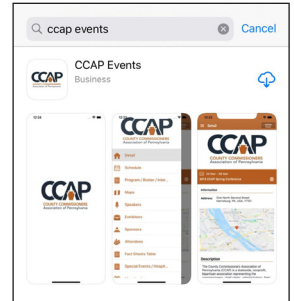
ccap events
Cancel

CCAP Events
Business

12:34
CCAP
COUNTY COMMISSIONERS
Association of Pennsylvania

CCAP
About
Schedule
Program | Roster | Infor...
Maps
Speakers
Exhibitors
Sponsors
Attendees
Fact Sheets Table
Special Events | Hospit...

12:34
About
CCAP
COUNTY COMMISSIONERS
Association of Pennsylvania
2019 CCAP Spring Conference
Information
Address
Description
The County Commissioners Association of Pennsylvania (CCAP) is a statewide, nonpartisan association representing the